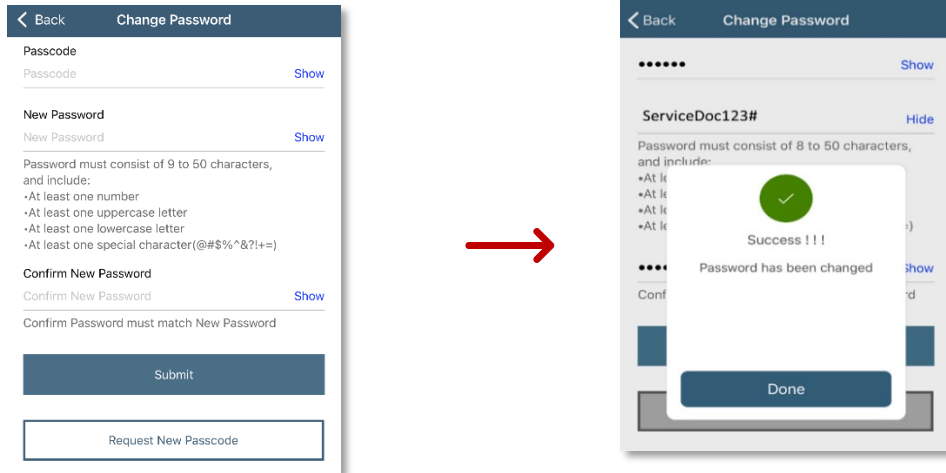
Back Change Password

Passcode

Passcode Show

New Password

New Password Show

Password must consist of 9 to 50 characters, and include:
•At least one number
•At least one uppercase letter
•At least one lowercase letter
•At least one special character(@#$%^&?!+=)

Confirm New Password

Confirm New Password Show

Confirm Password must match New Password

Submit

Request New Passcode

Back Change Password

•••••• Show

ServiceDoc123# Hide

Password must consist of 8 to 50 characters, and include:
•At le
•At le
•At le
•At le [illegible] =)

•••• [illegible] Show

Conf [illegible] rd

Success ! ! !

Password has been changed

Done